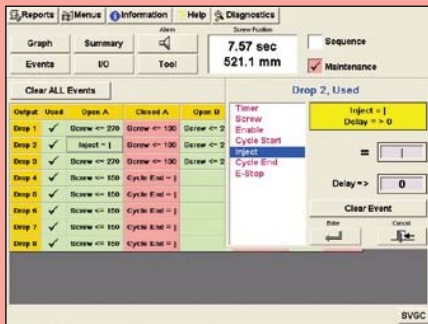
Reports | Menus | Information | Help | Diagnostics

Graph | Summary | Alarm | Screw Position 7.57 sec 521.1 mm | Sequence
Events | I/O | Tool | Maintenance

Clear ALL Events

Drop 2, Used

| Output | Used | Open A | Closed A | Open B |
|---|---|---|---|---|
| Drop 1 | ✓ | Screw <= 270 | Screw <= 100 | Screw <= 2 |
| Drop 2 | ✓ | Inject = \| | Screw <= 100 | Screw <= 2 |
| Drop 3 | ✓ | Screw <= 270 | Screw <= 100 | Screw <= 2 |
| Drop 4 | ✓ | Screw <= 150 | Cycle End = \| | |
| Drop 5 | ✓ | Screw <= 150 | Cycle End = \| | |
| Drop 6 | ✓ | Screw <= 150 | Cycle End = \| | |
| Drop 7 | ✓ | Screw <= 150 | Cycle End = \| | |
| Drop 8 | ✓ | Screw <= 150 | Cycle End = \| | |

Timer
Screw
Enable
Cycle Start
Inject
Cycle End
E-Stop

Inject = |
Delay = > 0

=

Delay => 0

Clear Event

Enter

Cancel

SVGC